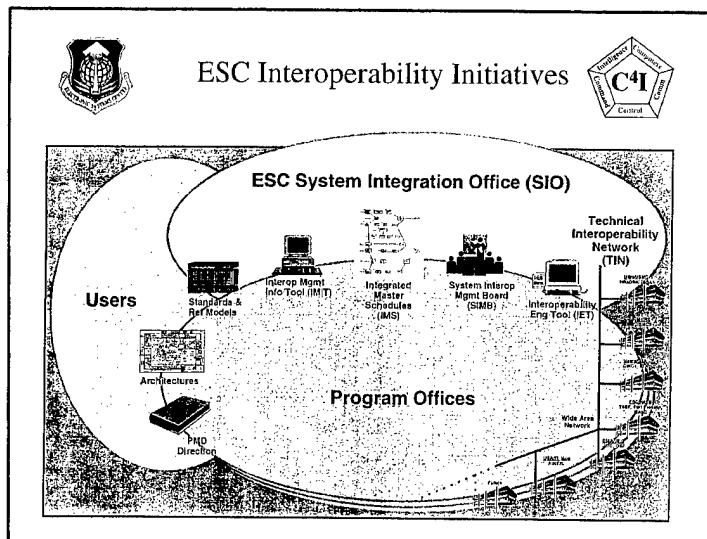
ESC Interoperability Initiatives

$C^4I$

Intelligence
Computers
Comm
Control
Command

ESC System Integration Office (SIO)

Technical Interoperability Network (TIN)

Users

Standards & Ref Models

Interop Mgmt Info Tool (IMIT)

Integrated Master Schedules (IMS)

System Interop Mgmt Board (SIMB)

Interoperability Eng Tool (IET)

Architectures

Program Offices

PMD Direction

Wide Area Network

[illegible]